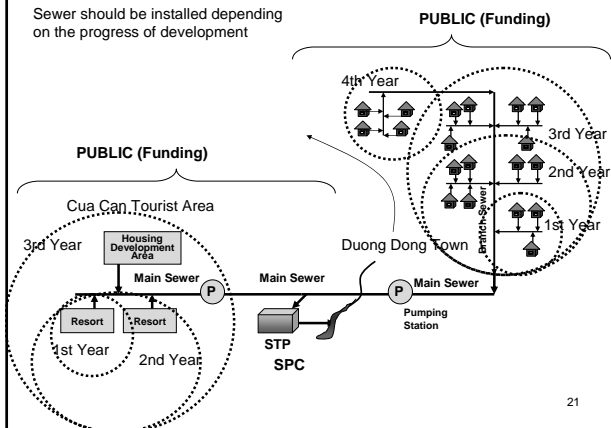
Sewer should be installed depending on the progress of development

PUBLIC (Funding)

4th Year

3rd Year

2nd Year

1st Year

Branch Sewer

PUBLIC (Funding)

Cua Can Tourist Area

3rd Year

Housing Development Area

Main Sewer

P

Resort

Resort

1st Year

2nd Year

Main Sewer

STP

SPC

Duong Dong Town

P

Main Sewer

Pumping Station

21